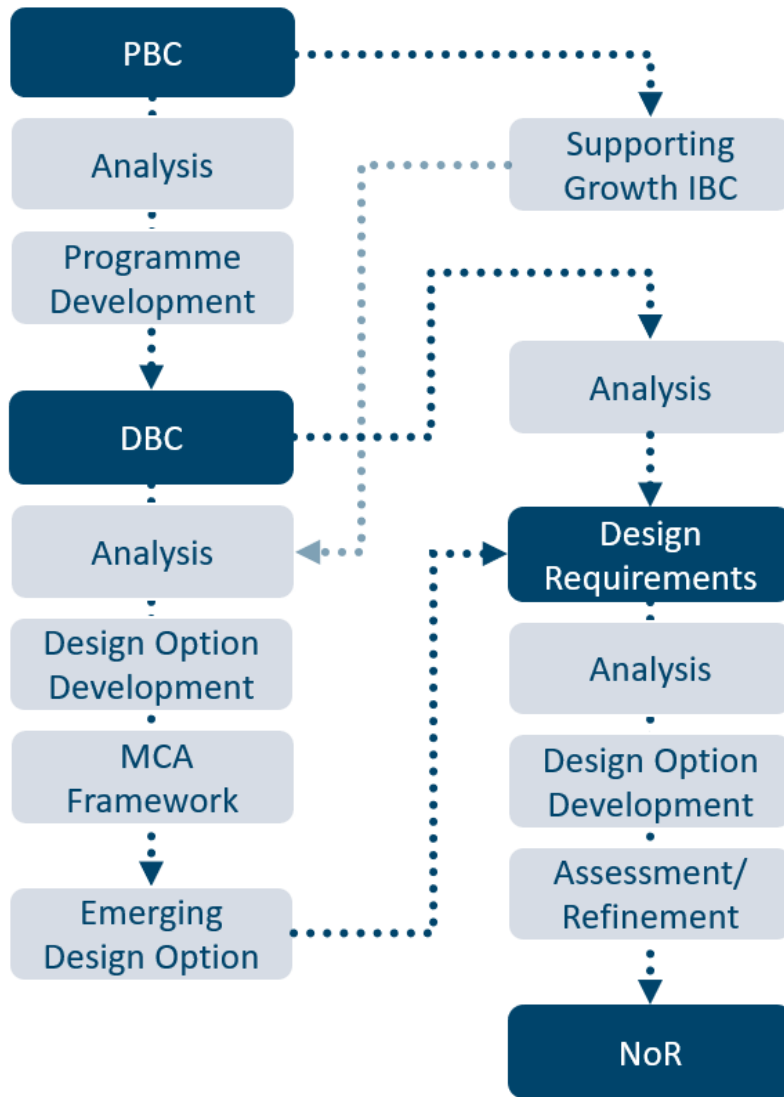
PBC

Analysis

Programme Development

DBC

Analysis

Design Option Development

MCA Framework

Emerging Design Option

Supporting Growth IBC

Analysis

Design Requirements

Analysis

Design Option Development

Assessment/ Refinement

NoR